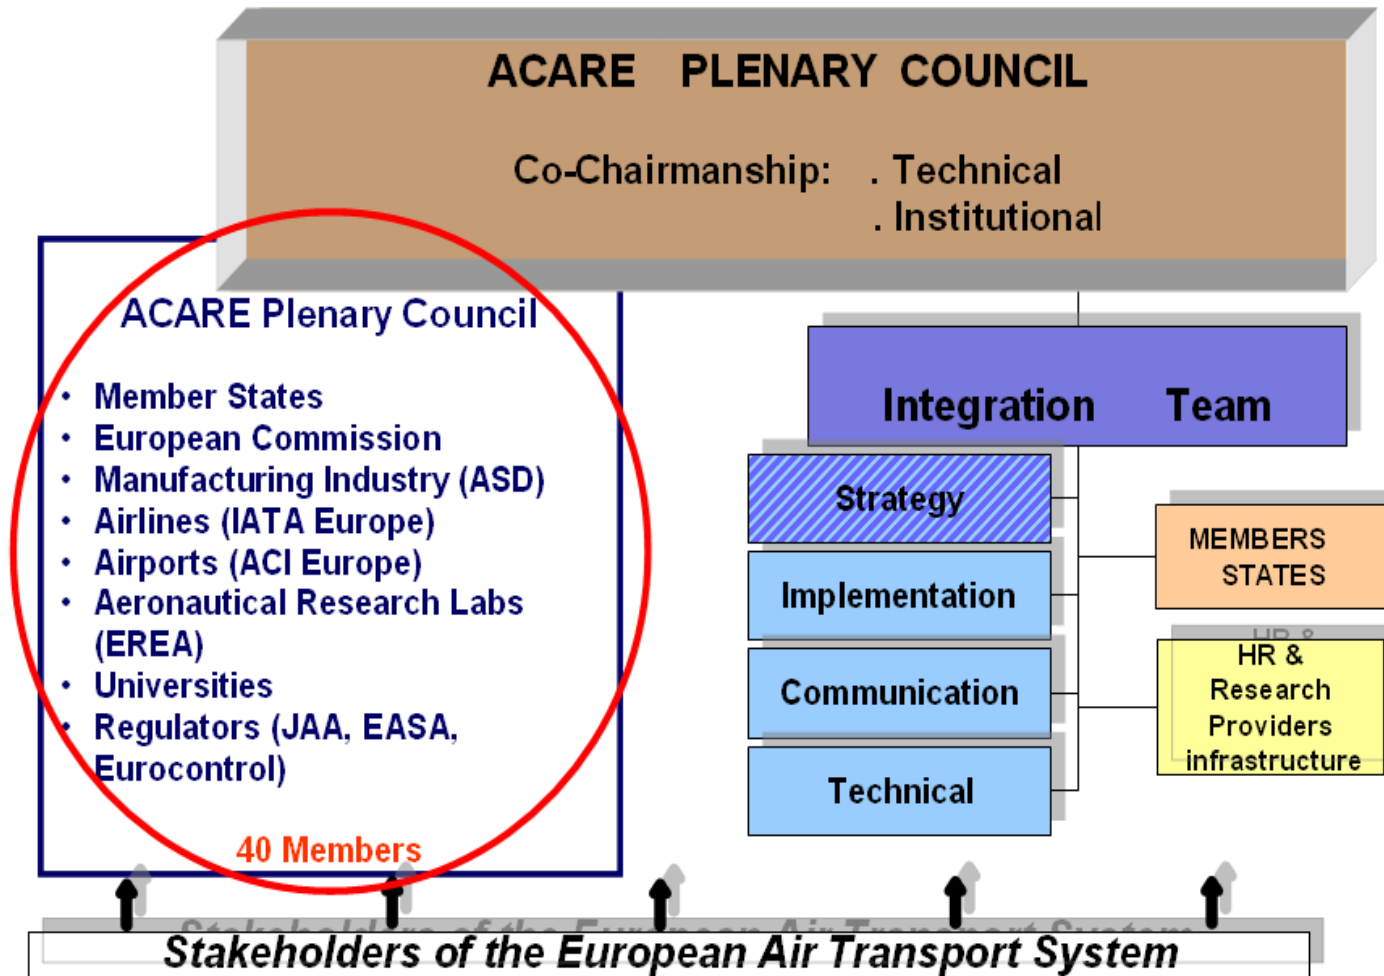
ACARE PLENARY COUNCIL

Co-Chairmanship: . Technical
. Institutional

ACARE Plenary Council

• Member States
• European Commission
• Manufacturing Industry (ASD)
• Airlines (IATA Europe)
• Airports (ACI Europe)
• Aeronautical Research Labs (EREA)
• Universities
• Regulators (JAA, EASA, Eurocontrol)

40 Members

Integration Team

Strategy

Implementation

Communication

Technical

MEMBERS STATES

HR & Research Providers infrastructure

Stakeholders of the European Air Transport System